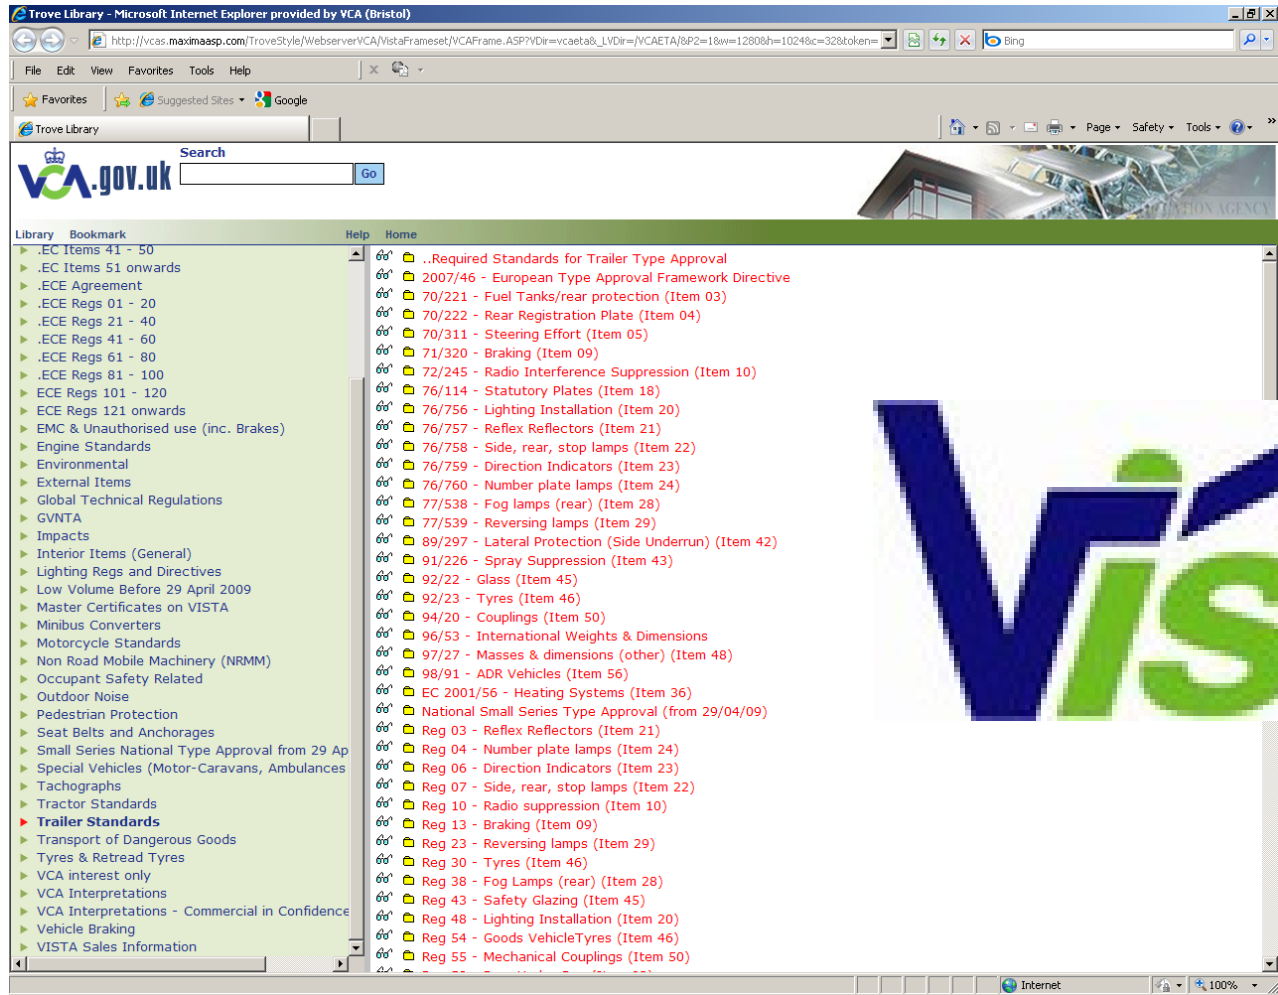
Trove Library - Microsoft Internet Explorer provided by VCA (Bristol)

http://vcas.maximaasp.com/TroveStyle/WebserverVCA/VistaFrameset/VCAFrame.ASP?VDir=vcaeta&_LVDir=/VCAETA/&P2=1&w=1280&h=1024&c=32&token=

Bing

File Edit View Favorites Tools Help

Favorites Suggested Sites Google

Trove Library

Page Safety Tools

VCA.gov.uk

Search

Go

Library Bookmark Help Home

.EC Items 41 - 50
.EC Items 51 onwards
.ECE Agreement
.ECE Regs 01 - 20
.ECE Regs 21 - 40
.ECE Regs 41 - 60
.ECE Regs 61 - 80
.ECE Regs 81 - 100
ECE Regs 101 - 120
ECE Regs 121 onwards
EMC & Unauthorised use (inc. Brakes)
Engine Standards
Environmental
External Items
Global Technical Regulations
GVNTA
Impacts
Interior Items (General)
Lighting Regs and Directives
Low Volume Before 29 April 2009
Master Certificates on VISTA
Minibus Converters
Motorcycle Standards
Non Road Mobile Machinery (NRMM)
Occupant Safety Related
Outdoor Noise
Pedestrian Protection
Seat Belts and Anchorages
Small Series National Type Approval from 29 Ap
Special Vehicles (Motor-Caravans, Ambulances
Tachographs
Tractor Standards
Trailer Standards
Transport of Dangerous Goods
Tyres & Retread Tyres
VCA interest only
VCA Interpretations
VCA Interpretations - Commercial in Confidence
Vehicle Braking
VISTA Sales Information

..Required Standards for Trailer Type Approval
2007/46 - European Type Approval Framework Directive
70/221 - Fuel Tanks/rear protection (Item 03)
70/222 - Rear Registration Plate (Item 04)
70/311 - Steering Effort (Item 05)
71/320 - Braking (Item 09)
72/245 - Radio Interference Suppression (Item 10)
76/114 - Statutory Plates (Item 18)
76/756 - Lighting Installation (Item 20)
76/757 - Reflex Reflectors (Item 21)
76/758 - Side, rear, stop lamps (Item 22)
76/759 - Direction Indicators (Item 23)
76/760 - Number plate lamps (Item 24)
77/538 - Fog lamps (rear) (Item 28)
77/539 - Reversing lamps (Item 29)
89/297 - Lateral Protection (Side Underrun) (Item 42)
91/226 - Spray Suppression (Item 43)
92/22 - Glass (Item 45)
92/23 - Tyres (Item 46)
94/20 - Couplings (Item 50)
96/53 - International Weights & Dimensions
97/27 - Masses & dimensions (other) (Item 48)
98/91 - ADR Vehicles (Item 56)
EC 2001/56 - Heating Systems (Item 36)
National Small Series Type Approval (from 29/04/09)
Reg 03 - Reflex Reflectors (Item 21)
Reg 04 - Number plate lamps (Item 24)
Reg 06 - Direction Indicators (Item 23)
Reg 07 - Side, rear, stop lamps (Item 22)
Reg 10 - Radio suppression (Item 10)
Reg 13 - Braking (Item 09)
Reg 23 - Reversing lamps (Item 29)
Reg 30 - Tyres (Item 46)
Reg 38 - Fog Lamps (rear) (Item 28)
Reg 43 - Safety Glazing (Item 45)
Reg 48 - Lighting Installation (Item 20)
Reg 54 - Goods VehicleTyres (Item 46)
Reg 55 - Mechanical Couplings (Item 50)

VIS

Internet 100%